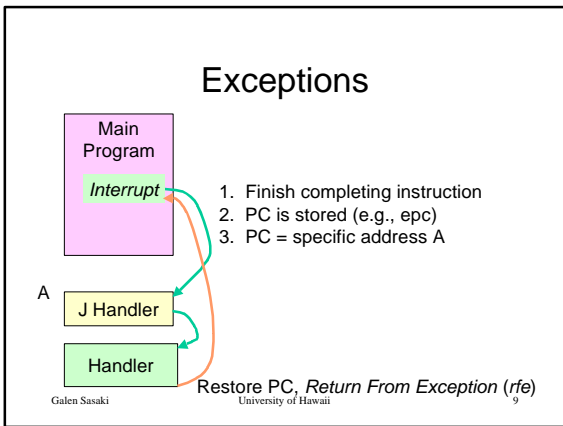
Exceptions

Main Program

Interrupt

1. Finish completing instruction
2. PC is stored (e.g., epc)
3. PC = specific address A

A

J Handler

Handler

Restore PC, *Return From Exception* (*rfe*)

Galen Sasaki

University of Hawaii

9